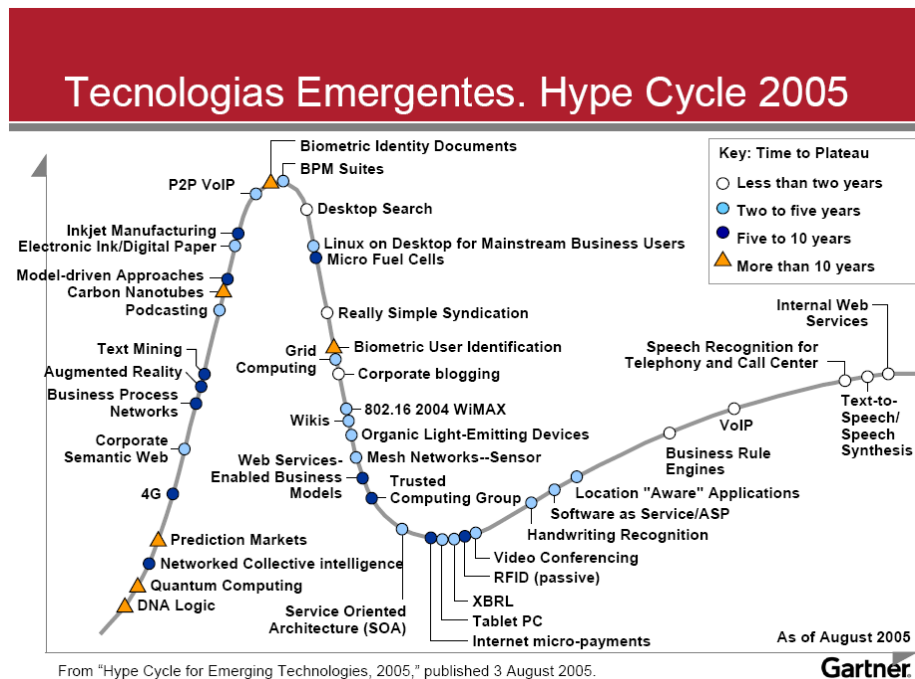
Tecnologias Emergentes. Hype Cycle 2005

Key: Time to Plateau
Less than two years
Two to five years
Five to 10 years
More than 10 years

Biometric Identity Documents
BPM Suites
P2P VoIP
Desktop Search
Inkjet Manufacturing
Electronic Ink/Digital Paper
Linux on Desktop for Mainstream Business Users
Micro Fuel Cells
Model-driven Approaches
Carbon Nanotubes
Podcasting
Really Simple Syndication
Text Mining
Grid Computing
Biometric User Identification
Augmented Reality
Corporate blogging
Business Process Networks
802.16 2004 WiMAX
Wikis
Organic Light-Emitting Devices
Corporate Semantic Web
Web Services-Enabled Business Models
Mesh Networks--Sensor
Trusted Computing Group
4G
Prediction Markets
Networked Collective intelligence
Quantum Computing
DNA Logic
Service Oriented Architecture (SOA)
Internet micro-payments
Tablet PC
XBRL
RFID (passive)
Video Conferencing
Handwriting Recognition
Software as Service/ASP
Location "Aware" Applications
Business Rule Engines
VoIP
Speech Recognition for Telephony and Call Center
Internal Web Services
Text-to-Speech/ Speech Synthesis

As of August 2005

From “Hype Cycle for Emerging Technologies, 2005,” published 3 August 2005.

Gartner.